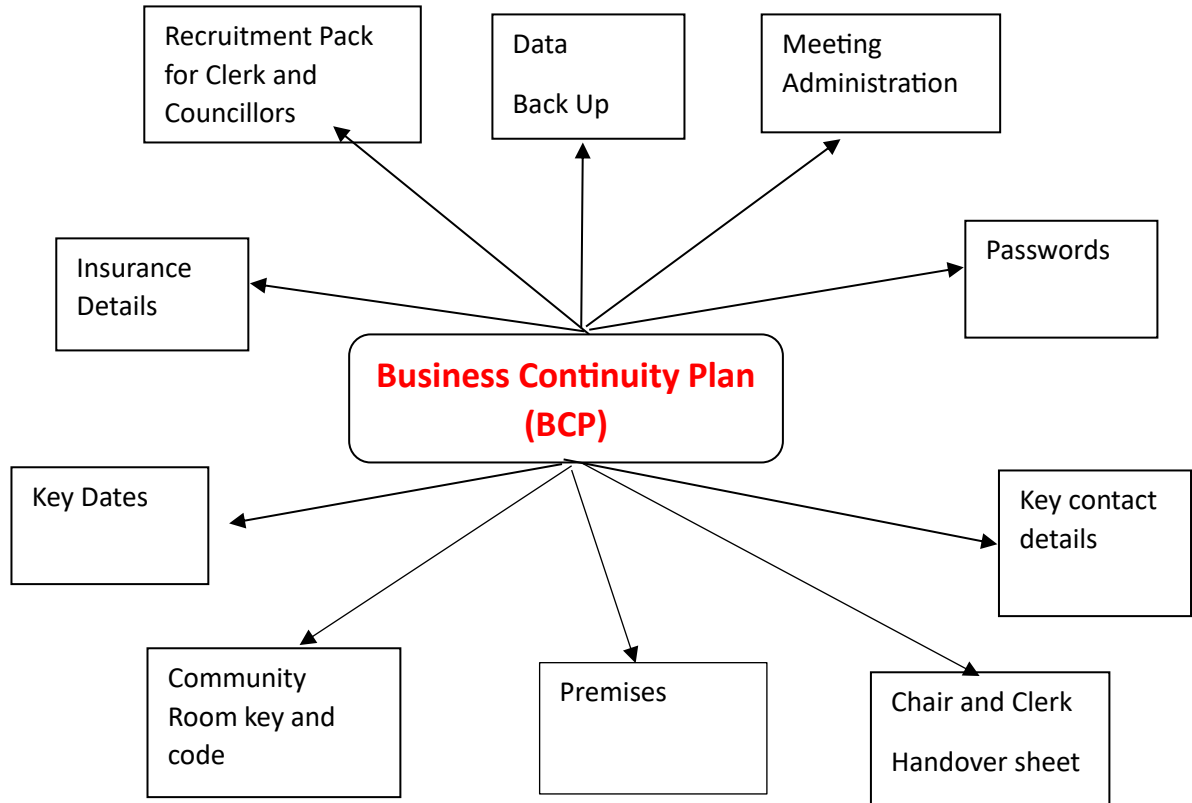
Recruitment Pack for Clerk and Councillors

Data

Back Up

Meeting Administration

Insurance Details

Passwords

Business Continuity Plan (BCP)

Key Dates

Key contact details

Community Room key and code

Premises

Chair and Clerk

Handover sheet